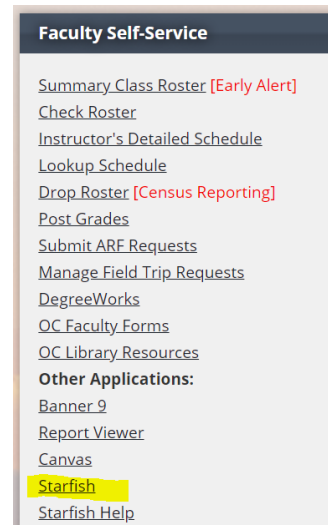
Faculty Self-Service

Summary Class Roster [Early Alert]
Check Roster
Instructor's Detailed Schedule
Lookup Schedule
Drop Roster [Census Reporting]
Post Grades
Submit ARF Requests
Manage Field Trip Requests
DegreeWorks
OC Faculty Forms
OC Library Resources
Other Applications:
Banner 9
Report Viewer
Canvas
Starfish
Starfish Help